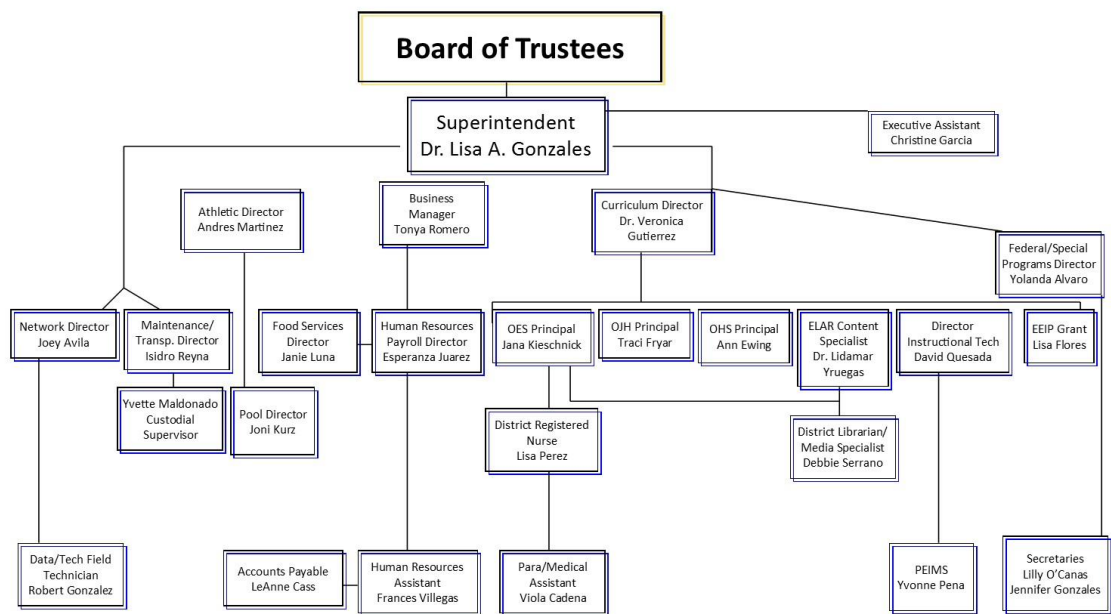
Board of Trustees

Superintendent
Dr. Lisa A. Gonzales

Executive Assistant
Christine Garcia

Athletic Director
Andres Martinez

Business Manager
Tonya Romero

Curriculum Director
Dr. Veronica Gutierrez

Federal/Special Programs Director
Yolanda Alvaro

Network Director
Joey Avila

Maintenance/ Transp. Director
Isidro Reyna

Food Services Director
Janie Luna

Human Resources Payroll Director
Esperanza Juarez

OES Principal
Jana Kieschnick

OJH Principal
Traci Fryar

OHS Principal
Ann Ewing

ELAR Content Specialist
Dr. Lidamar Yruegas

Director Instructional Tech
David Quesada

EEIP Grant
Lisa Flores

Yvette Maldonado
Custodial Supervisor

Pool Director
Joni Kurz

District Registered Nurse
Lisa Perez

District Librarian/ Media Specialist
Debbie Serrano

Data/Tech Field Technician
Robert Gonzalez

Accounts Payable
LeAnne Cass

Human Resources Assistant
Frances Villegas

Para/Medical Assistant
Viola Cadena

PEIMS
Yvonne Pena

Secretaries
Lilly O'Canas
Jennifer Gonzales